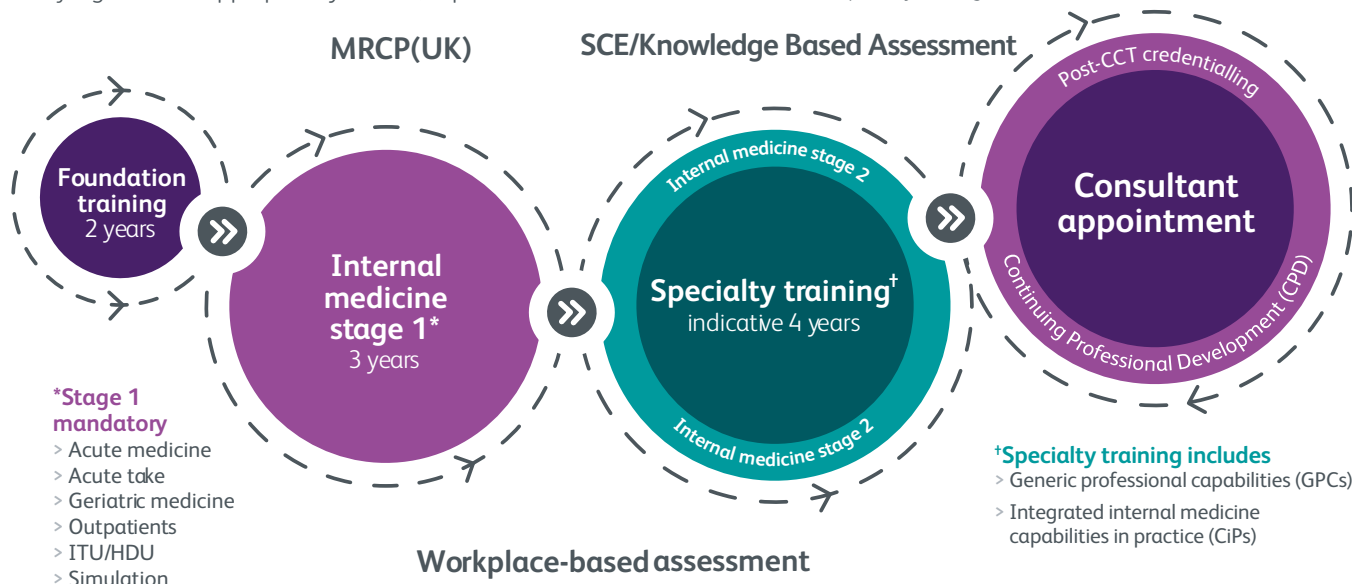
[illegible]

MRCP(UK)

SCE/Knowledge Based Assessment

Foundation training
2 years

Internal medicine stage 1*
3 years

Internal medicine stage 2

Specialty training$^{\dagger}$
indicative 4 years

Internal medicine stage 2

Post-CCT credentialling

Consultant appointment

Continuing Professional Development (CPD)

*Stage 1 mandatory
> Acute medicine
> Acute take
> Geriatric medicine
> Outpatients
> ITU/HDU
> Simulation

Workplace-based assessment

$^{\dagger}$Specialty training includes
> Generic professional capabilities (GPCs)
> Integrated internal medicine capabilities in practice (CiPs)